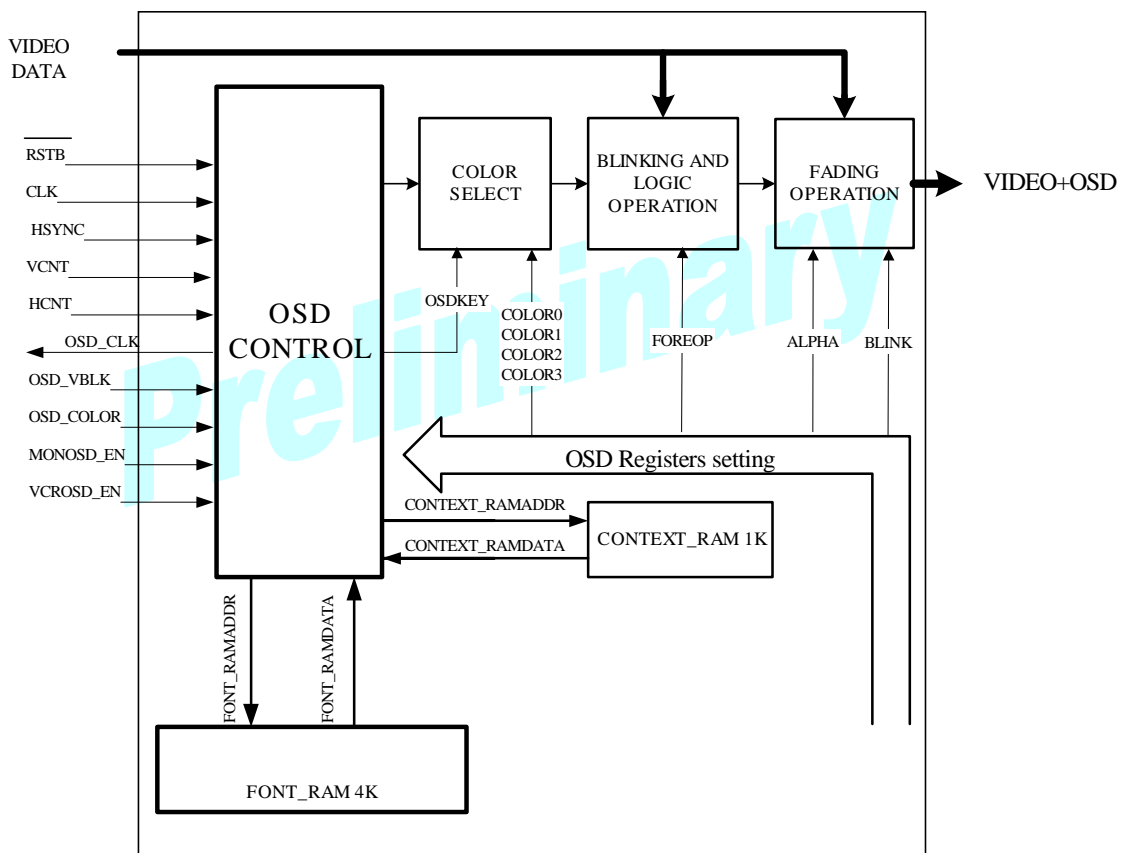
VIDEO DATA

$\overline{\text{RSTB}}$

CLK

HSYNC

VCNT

HCNT

OSD_CLK

OSD_VBLK

OSD_COLOR

MONOSD_EN

VCROSD_EN

OSD CONTROL

COLOR SELECT

BLINKING AND LOGIC OPERATION

FADING OPERATION

VIDEO+OSD

OSDKEY

COLOR0
COLOR1
COLOR2
COLOR3

FOREOP

ALPHA

BLINK

Preliminary

OSD Registers setting

CONTEXT_RAMADDR

CONTEXT_RAMDATA

CONTEXT_RAM 1K

FONT_RAMADDR

FONT_RAMDATA

FONT_RAM 4K